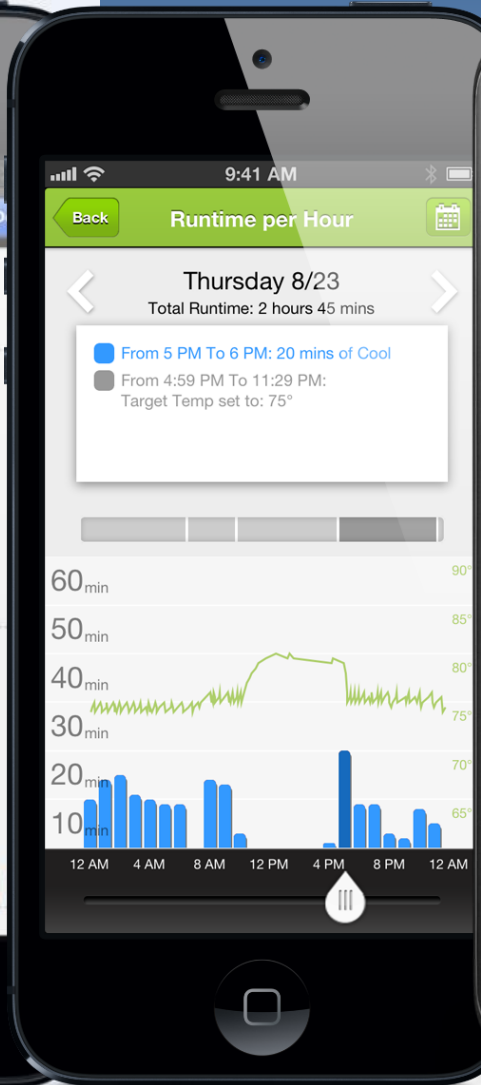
9:41 AM

Back

Runtime per Hour

Thursday 8/23

Total Runtime: 2 hours 45 mins

From 5 PM To 6 PM: 20 mins of Cool

From 4:59 PM To 11:29 PM:
Target Temp set to: 75°

60min
50min
40min
30min
20min
10min

90°
85°
80°
75°
70°
65°

12 AM 4 AM 8 AM 12 PM 4 PM 8 PM 12 AM